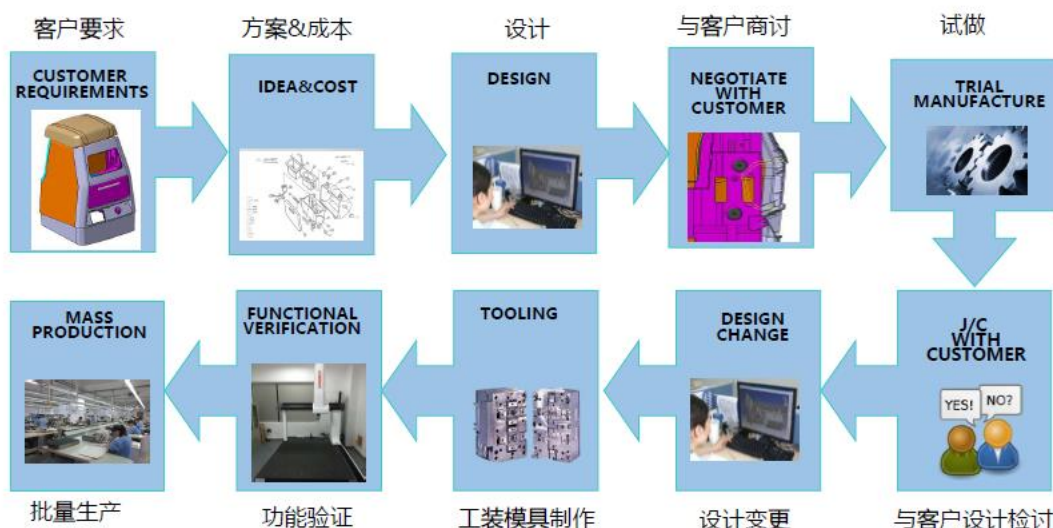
客户要求

CUSTOMER REQUIREMENTS

方案&成本

IDEA&COST

设计

DESIGN

与客户商讨

NEGOTIATE WITH CUSTOMER

试做

TRIAL MANUFACTURE

J/C WITH CUSTOMER

YES!

NO?

与客户设计检讨

DESIGN CHANGE

设计变更

TOOLING

工装模具制作

FUNCTIONAL VERIFICATION

功能验证

MASS PRODUCTION

批量生产